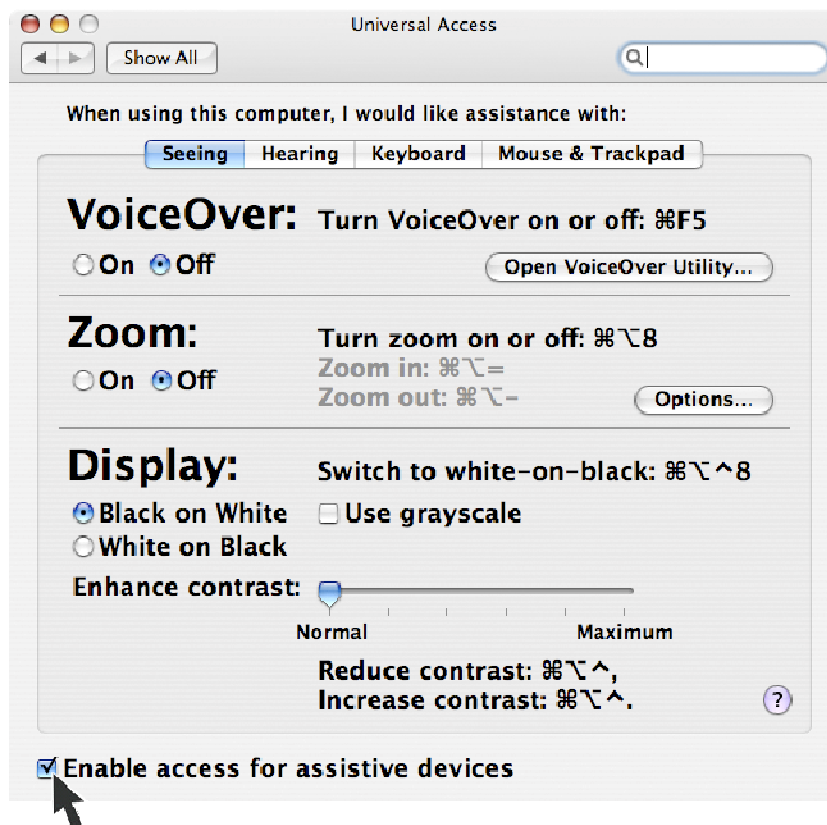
Universal Access

Show All

When using this computer, I would like assistance with:

Seeing | Hearing | Keyboard | Mouse & Trackpad

VoiceOver: Turn VoiceOver on or off: ⌘F5

On Off

Open VoiceOver Utility...

Zoom: Turn zoom on or off: ⌘⌥8

Zoom in: ⌘⌥=

Zoom out: ⌘⌥-

On Off

Options...

Display: Switch to white-on-black: ⌘⌥^8

Black on White

White on Black

Use grayscale

Enhance contrast:

Normal Maximum

Reduce contrast: ⌘⌥^,

Increase contrast: ⌘⌥^.

?

Enable access for assistive devices